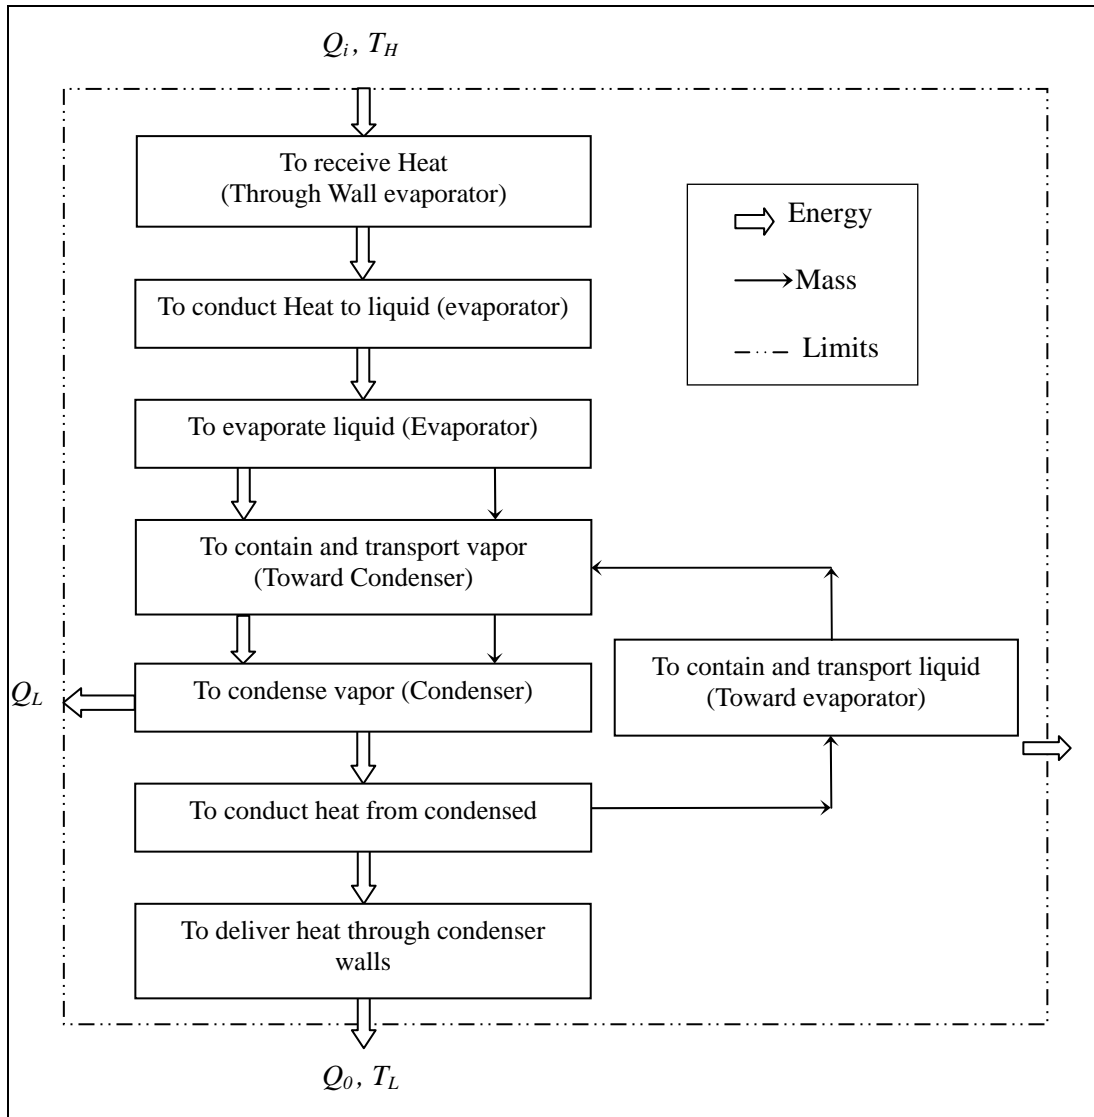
$Q_i$, $T_H$

To receive Heat (Through Wall evaporator)

Energy

Mass

Limits

To conduct Heat to liquid (evaporator)

To evaporate liquid (Evaporator)

To contain and transport vapor (Toward Condenser)

$Q_L$

To condense vapor (Condenser)

To contain and transport liquid (Toward evaporator)

To conduct heat from condensed

To deliver heat through condenser walls

$Q_0$, $T_L$